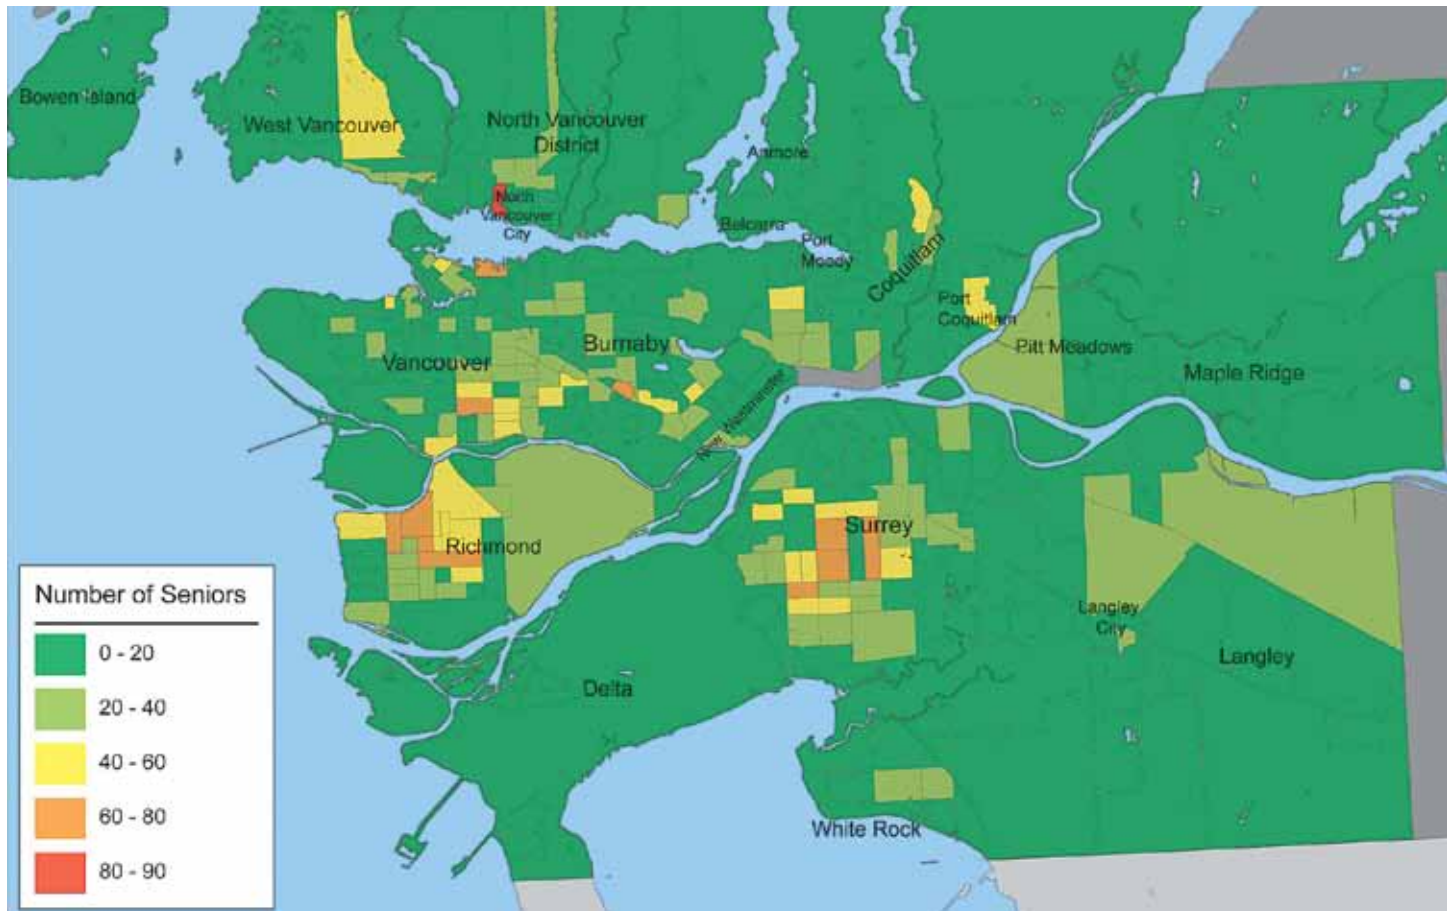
Bowen Island

West Vancouver

North Vancouver District

Anmore

North Vancouver City

Belcarra

Port Moody

Coquitlam

Port Coquitlam

Pitt Meadows

Maple Ridge

Vancouver

Burnaby

New Westminster

Richmond

Surrey

Langley City

Langley

Delta

White Rock

Number of Seniors

0 - 20

20 - 40

40 - 60

60 - 80

80 - 90